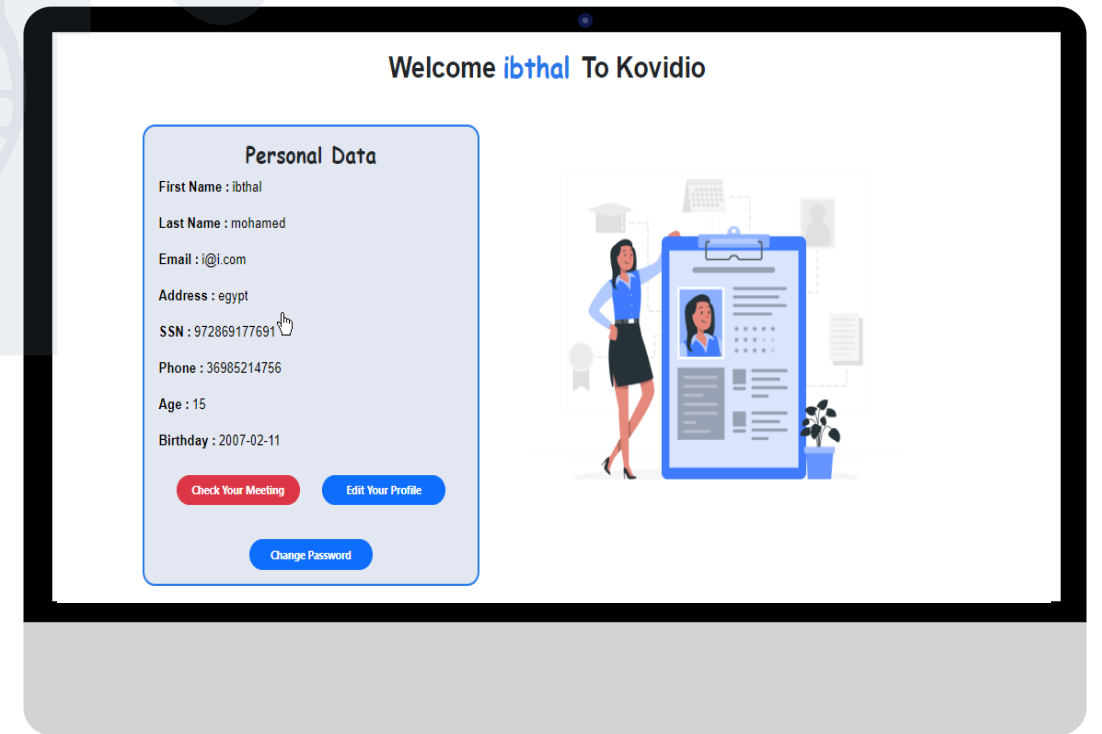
Welcome ibthal To Kovidio

Personal Data

First Name : ibthal

Last Name : mohamed

Email : i@i.com

Address : egypt

SSN : 972869177691

Phone : 36985214756

Age : 15

Birthday : 2007-02-11

Check Your Meeting

Edit Your Profile

Change Password